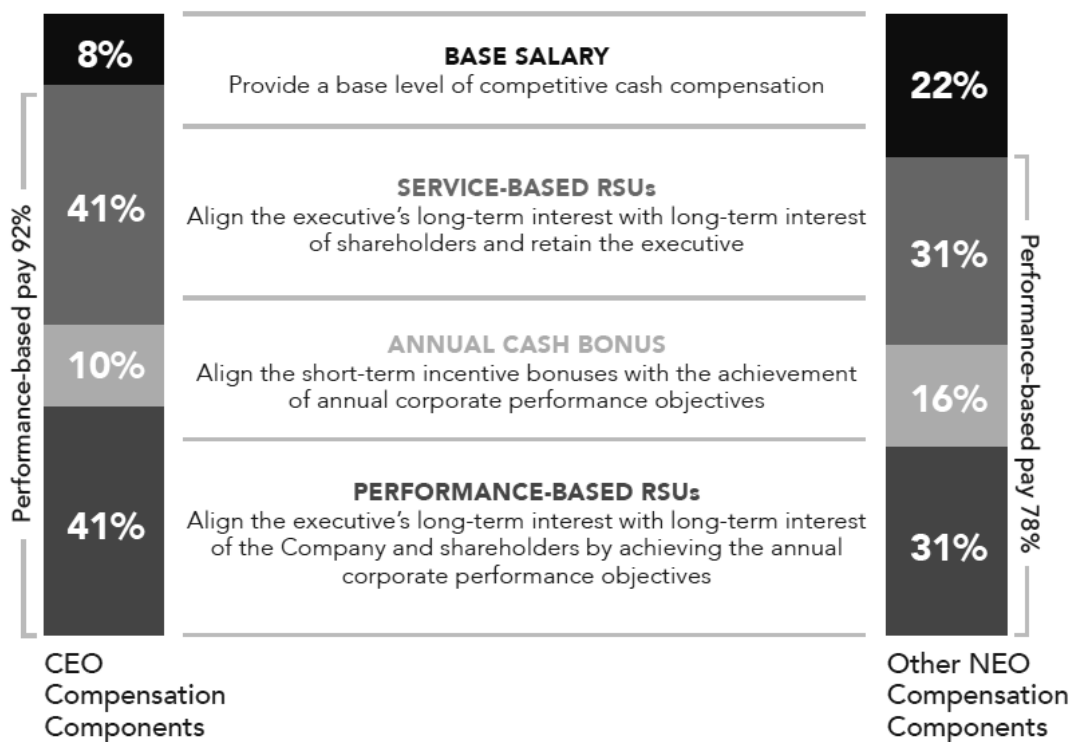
Performance-based pay 92%

8%

41%

10%

41%

CEO Compensation Components

BASE SALARY
Provide a base level of competitive cash compensation

SERVICE-BASED RSUs
Align the executive's long-term interest with long-term interest of shareholders and retain the executive

ANNUAL CASH BONUS
Align the short-term incentive bonuses with the achievement of annual corporate performance objectives

PERFORMANCE-BASED RSUs
Align the executive's long-term interest with long-term interest of the Company and shareholders by achieving the annual corporate performance objectives

22%

31%

16%

31%

Performance-based pay 78%

Other NEO Compensation Components